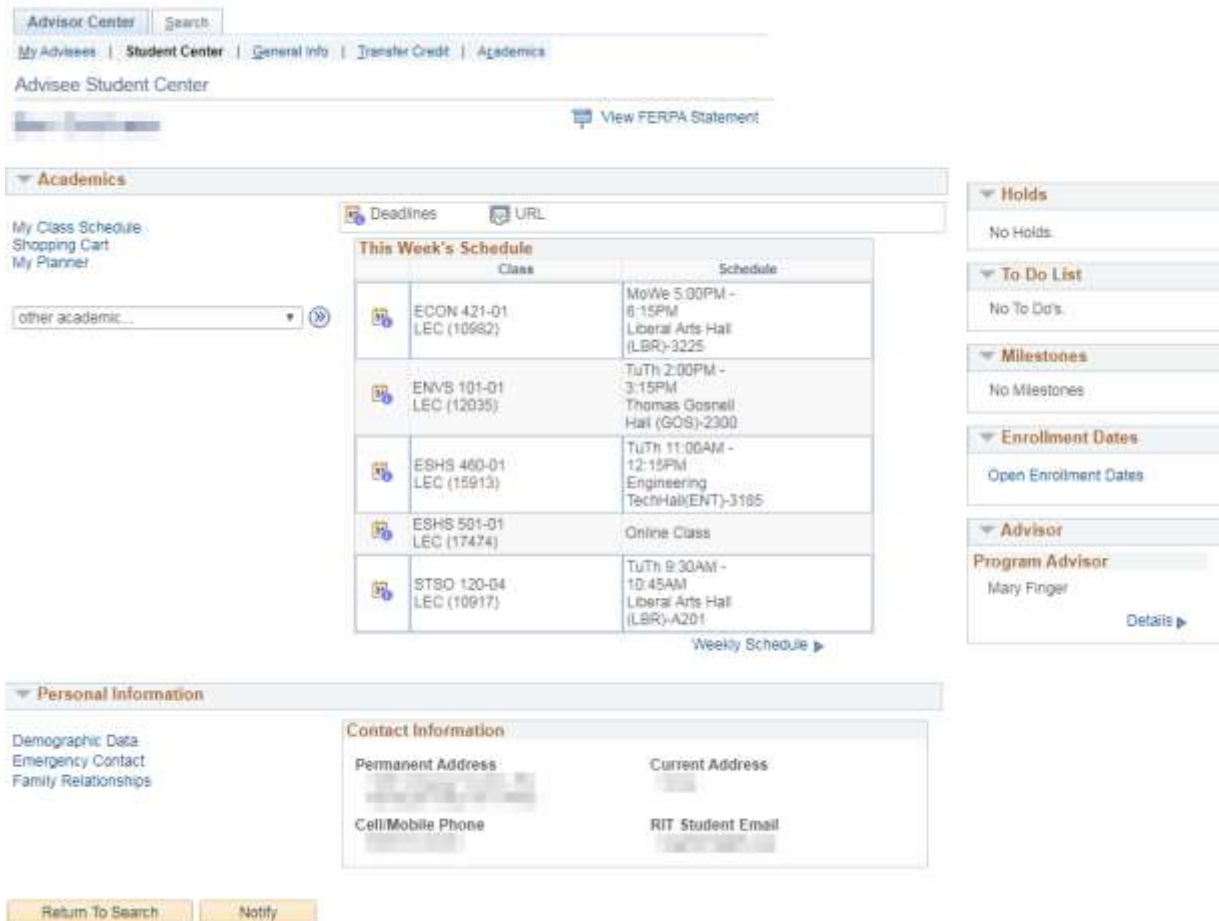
Advisor Center | Search

My Advisees | Student Center | General Info | Transfer Credit | Academics

Advisee Student Center

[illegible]

View FERPA Statement

Academics

My Class Schedule
Shopping Cart
My Planner

other academic...

Deadlines URL

This Week's Schedule

| Class | Schedule |
|---|---|
| ECON 421-01 LEC (10982) | MoWe 5:00PM - 6:15PM Liberal Arts Hall (LBR)-3225 |
| ENVS 101-01 LEC (12035) | TuTh 2:00PM - 3:15PM Thomas Gosnell Hall (GOS)-2300 |
| ESHS 460-01 LEC (15913) | TuTh 11:00AM - 12:15PM Engineering TechHall(ENT)-3185 |
| ESHS 501-01 LEC (17474) | Online Class |
| STSO 120-04 LEC (10917) | TuTh 9:30AM - 10:45AM Liberal Arts Hall (LBR)-A201 |

Weekly Schedule

Holds

No Holds.

To Do List

No To Do's.

Milestones

No Milestones

Enrollment Dates

Open Enrollment Dates

Advisor

Program Advisor

Mary Finger

Details

Personal Information

Demographic Data
Emergency Contact
Family Relationships

Contact Information

Permanent Address
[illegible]

Current Address
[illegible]

Cell/Mobile Phone
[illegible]

RIT Student Email
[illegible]

Return To Search Notify